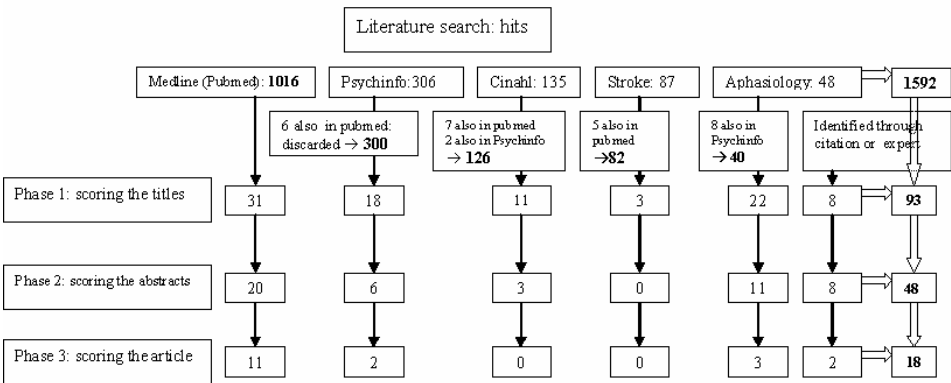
Literature search: hits

Medline (Pubmed): **1016**

Psychinfo:306

Cinahl: 135

Stroke: 87

Aphasiology: 48

**1592**

6 also in pubmed: discarded → **300**

7 also in pubmed
2 also in Psychinfo
→ **126**

5 also in pubmed
→**82**

8 also in Psychinfo
→ **40**

Identified through citation or expert

Phase 1: scoring the titles

| 31 | 18 | 11 | 3 | 22 | 8 | **93** |
|---|---|---|---|---|---|---|

Phase 2: scoring the abstracts

| 20 | 6 | 3 | 0 | 11 | 8 | **48** |
|---|---|---|---|---|---|---|

Phase 3: scoring the article

| 11 | 2 | 0 | 0 | 3 | 2 | **18** |
|---|---|---|---|---|---|---|